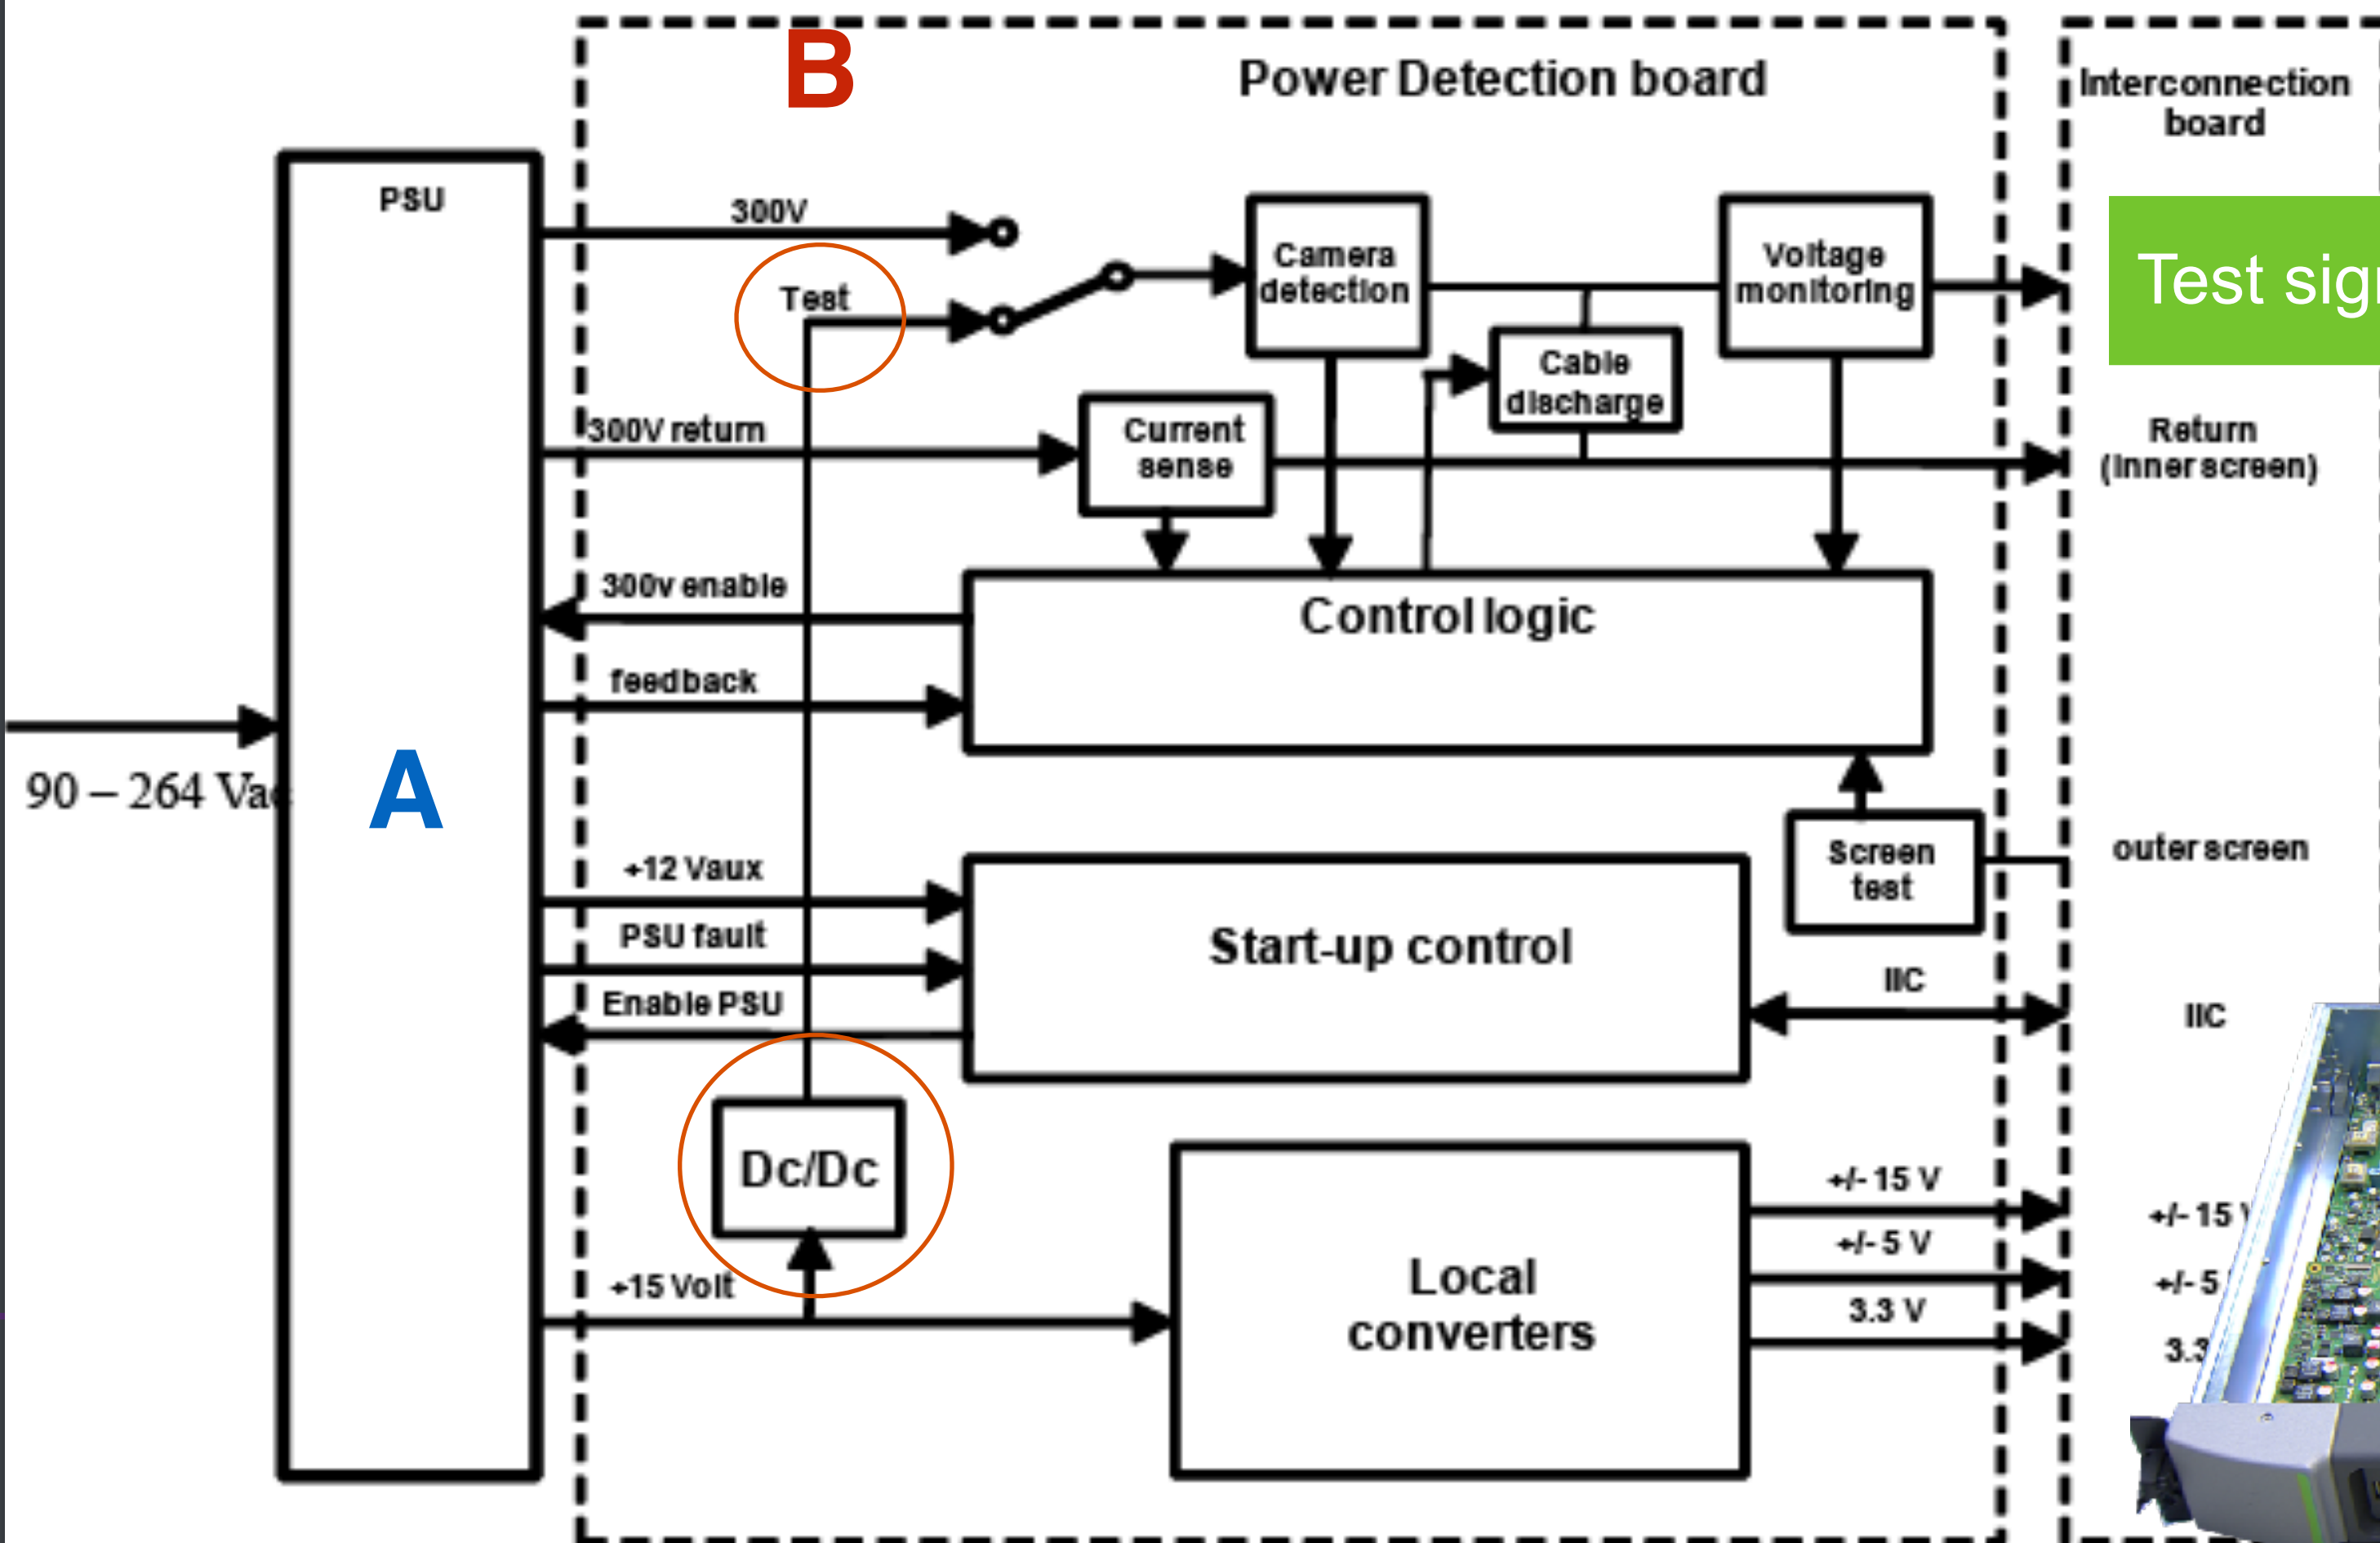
B

Power Detection board

Interconnection board

PSU

300V

Test

Camera detection

Voltage monitoring

Test sig

Cable discharge

300V return

Current sense

Return (inner screen)

300v enable

Control logic

feedback

90 – 264 Va

A

Screen test

outer screen

+12 Vaux

PSU fault

Start-up control

Enable PSU

IIC

IIC

Dc/Dc

+/- 15 V

+/- 15

+/- 5 V

+/- 5

+15 Volt

Local converters

3.3 V

3.3